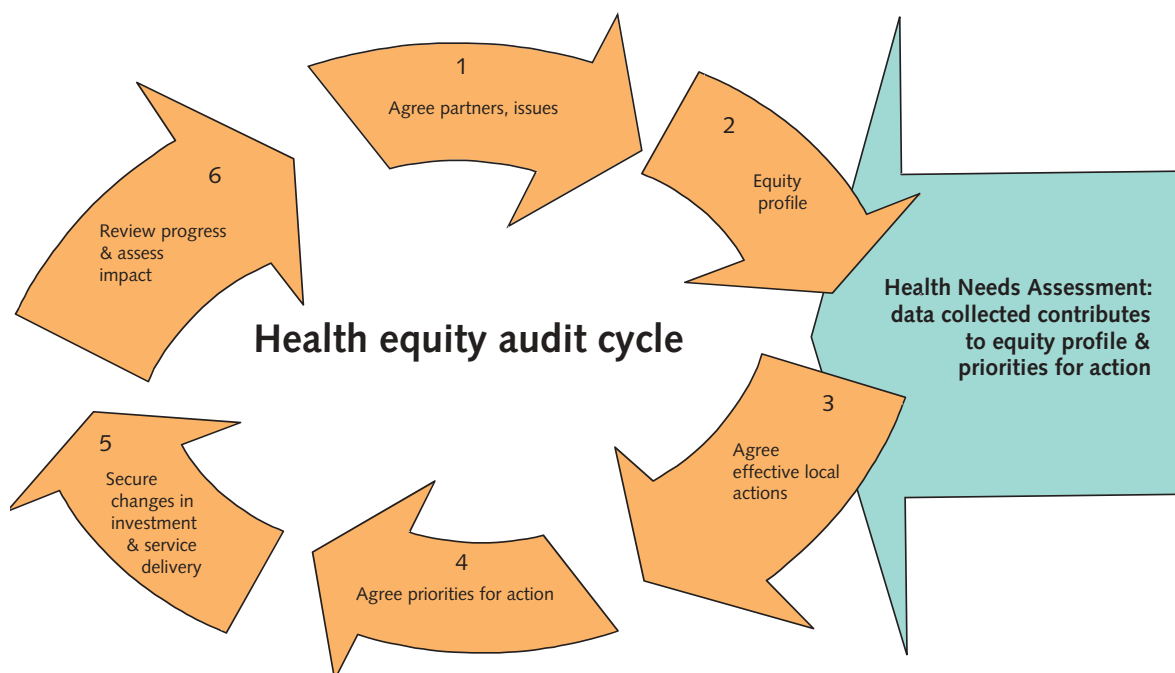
1
Agree partners, issues

2
Equity profile

Health Needs Assessment: data collected contributes to equity profile & priorities for action

3
Agree effective local actions

4
Agree priorities for action

5
Secure changes in investment & service delivery

6
Review progress & assess impact

Health equity audit cycle